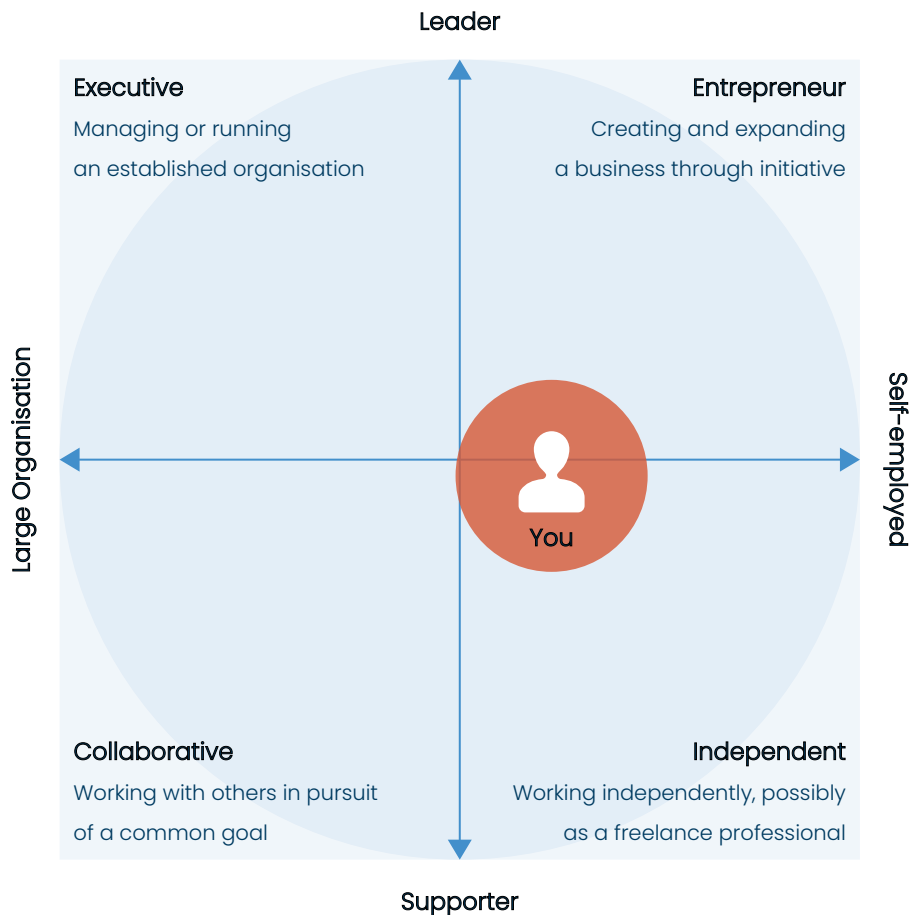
Leader

Executive
Managing or running an established organisation

Entrepreneur
Creating and expanding a business through initiative

Large Organisation

Self-employed

You

Collaborative
Working with others in pursuit of a common goal

Independent
Working independently, possibly as a freelance professional

Supporter